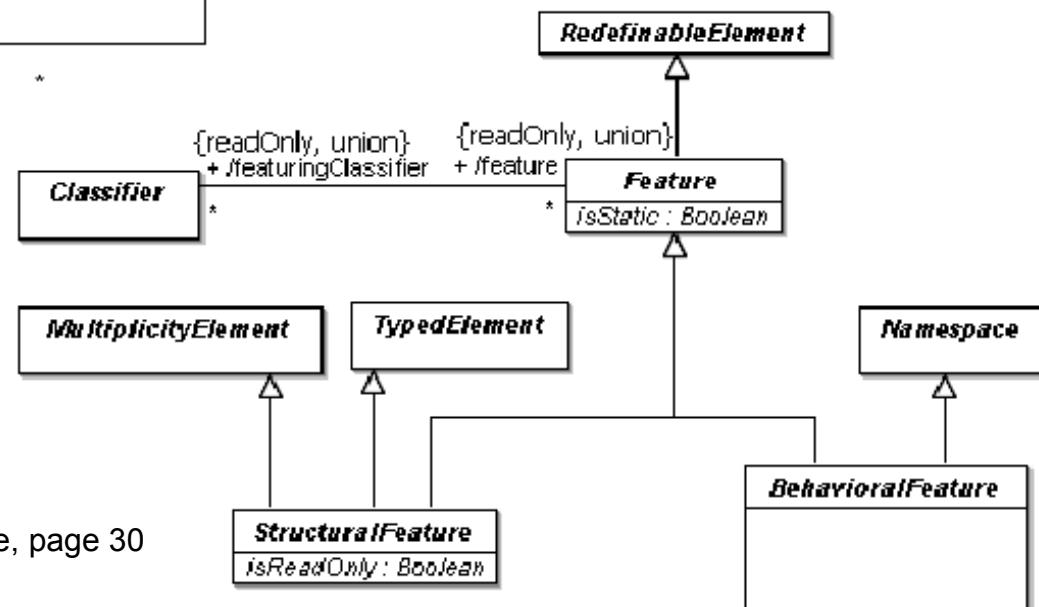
*

RedefinableElement

{readOnly, union}
+ /featuringClassifier

{readOnly, union}
+ /feature

Classifier

*

*

Feature

isStatic : Boolean

MultiplicityElement

TypedElement

Namespace

BehavioralFeature

e, page 30

StructuralFeature

isReadOnly : Boolean